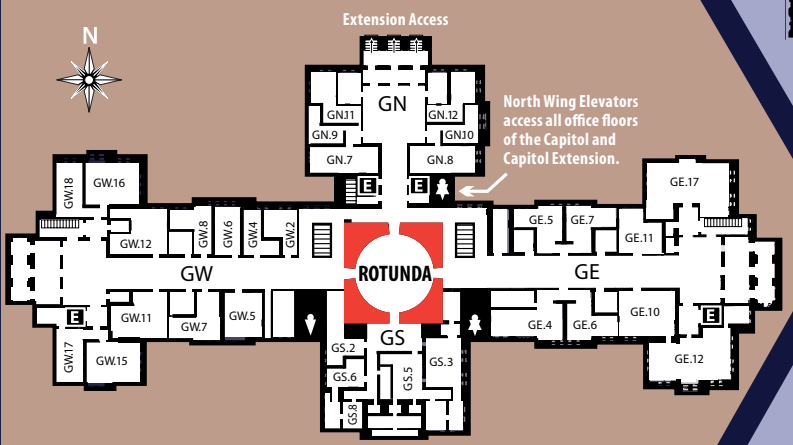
Extension Access

N

GN

GN.11

GN.12

GN.9

GN.10

GN.7

GN.8

E

E

North Wing Elevators access all office floors of the Capitol and Capitol Extension.

GW.18

GW.16

GW.12

GW.8

GW.6

GW.4

GW.2

GW

ROTUNDA

GE.5

GE.7

GE.17

GE.11

GE

E

GW.11

GW.7

GW.5

GW.17

GW.15

GS

GS.2

GS.6

GS.5

GS.3

GS.8

GE.4

GE.6

GE.10

E

GE.12